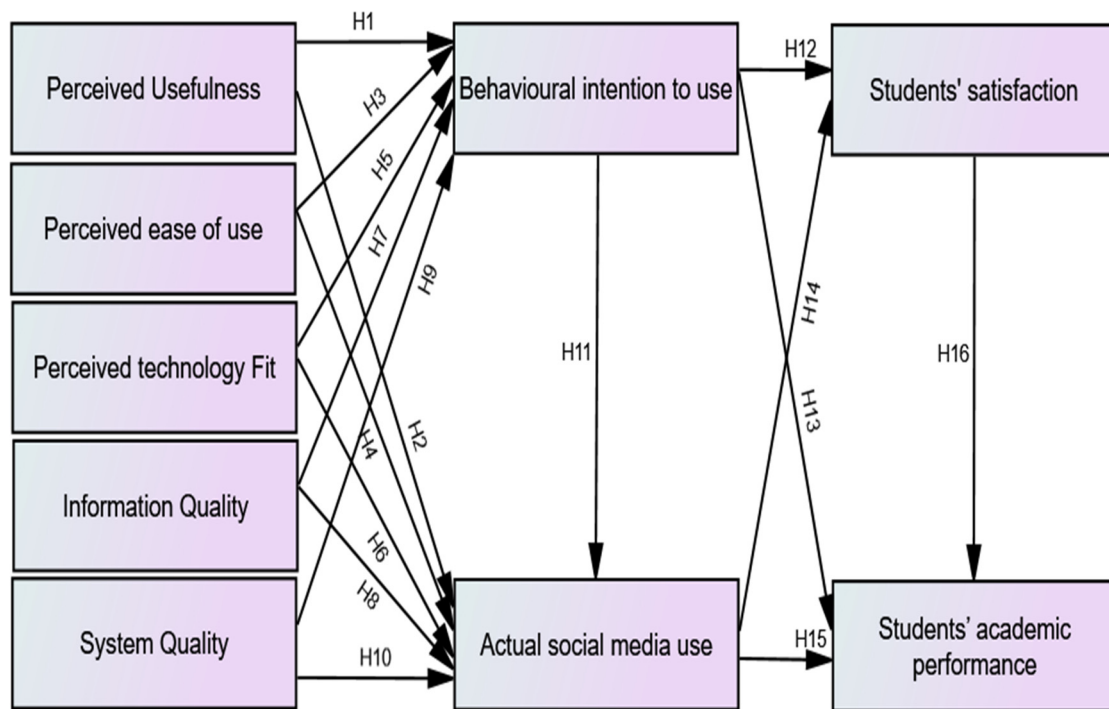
Perceived Usefulness

Perceived ease of use

Perceived technology Fit

Information Quality

System Quality

H1

H3

H5

H7

H9

H2

H4

H6

H8

H10

Behavioural intention to use

H11

Actual social media use

H12

H14

H13

H15

Students' satisfaction

H16

Students' academic performance